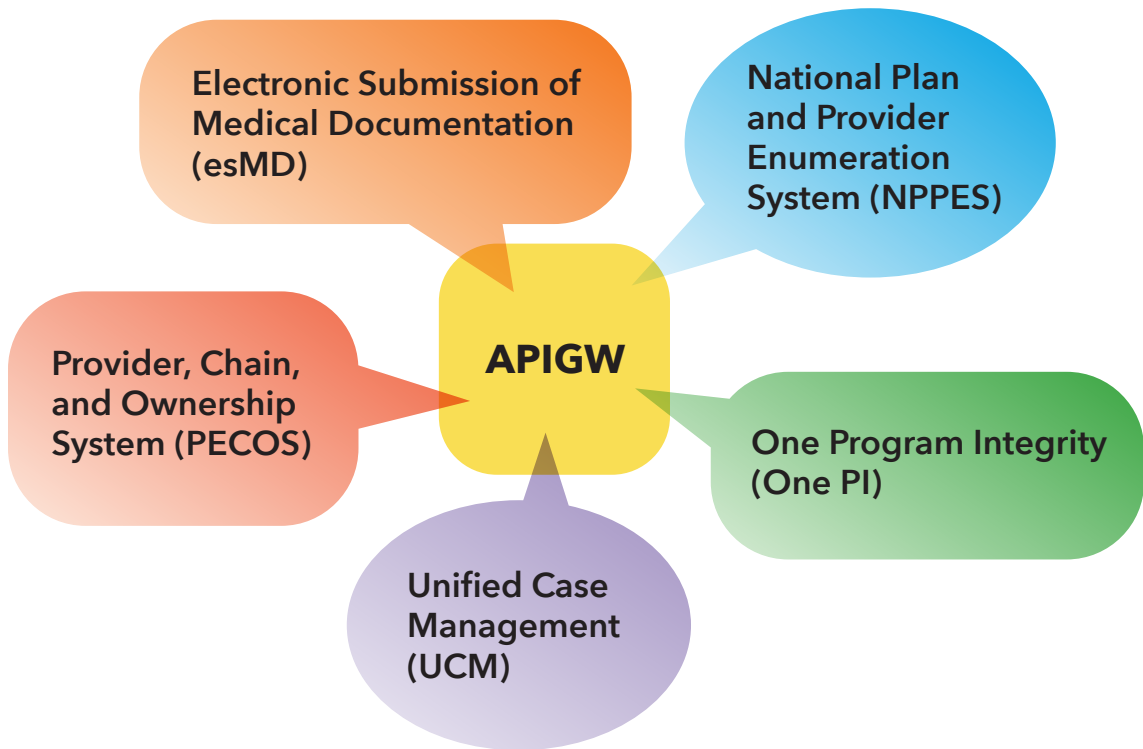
Electronic Submission of Medical Documentation (esMD)

National Plan and Provider Enumeration System (NPPES)

APIGW

Provider, Chain, and Ownership System (PECOS)

One Program Integrity (One PI)

Unified Case Management (UCM)